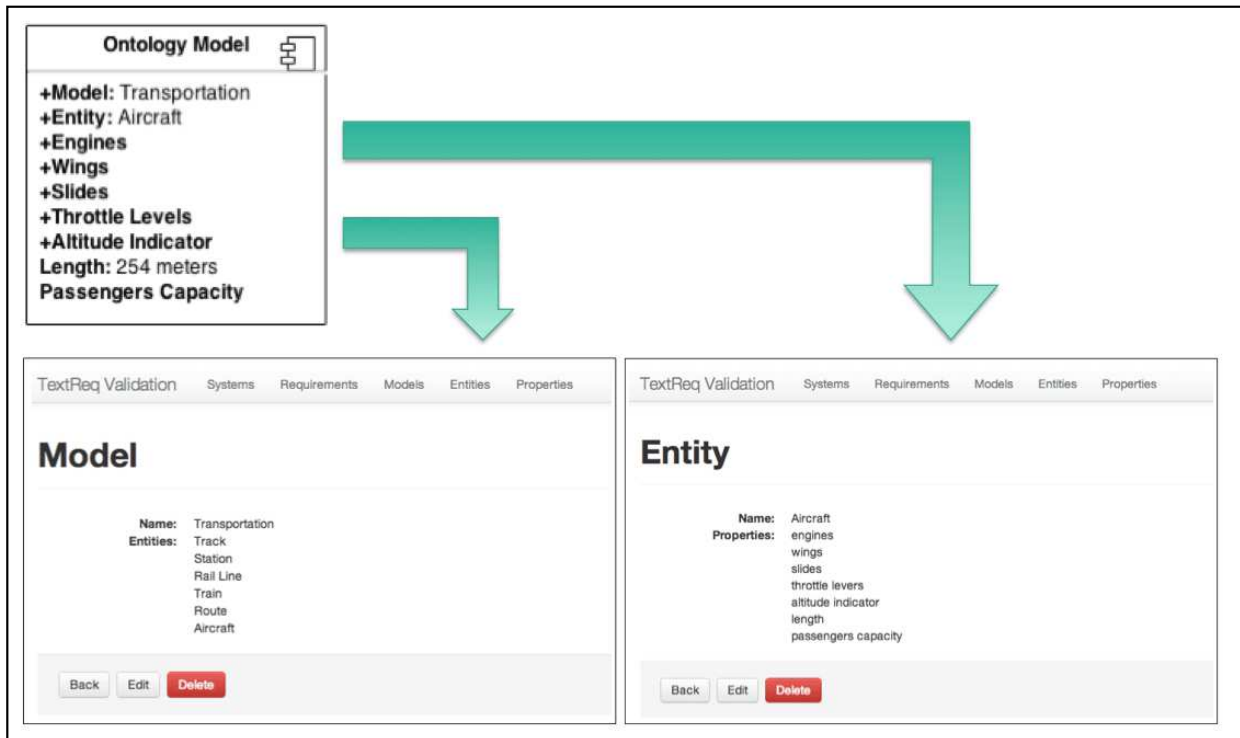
Ontology Model

+Model: Transportation
+Entity: Aircraft
+Engines
+Wings
+Slides
+Throttle Levels
+Altitude Indicator
Length: 254 meters
Passengers Capacity

TextReq Validation Systems Requirements Models Entities Properties

Model

Name: Transportation
Entities: Track
Station
Rail Line
Train
Route
Aircraft

Back Edit Delete

TextReq Validation Systems Requirements Models Entities Properties

Entity

Name: Aircraft
Properties: engines
wings
slides
throttle levers
altitude indicator
length
passengers capacity

Back Edit Delete